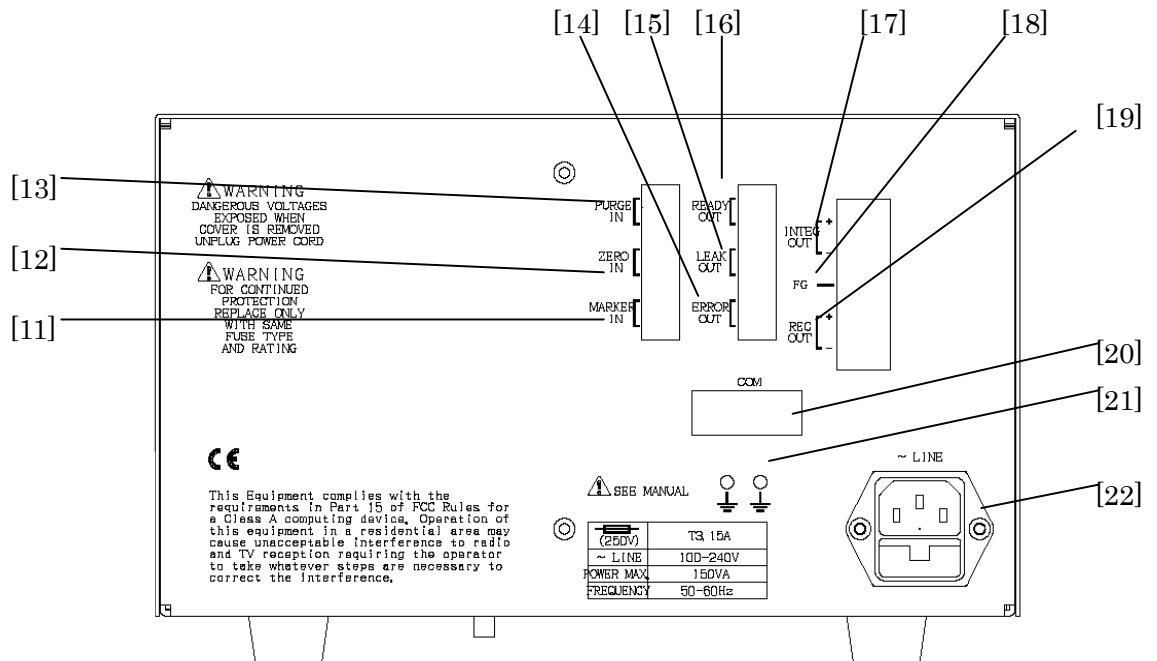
[14] [15] [16] [17] [18]

[19]

[13]

WARNING
DANGEROUS VOLTAGES
EXPOSED WHEN
COVER IS REMOVED
UNPLUG POWER CORD

[12]

WARNING
FOR CONTINUED
PROTECTION
REPLACE ONLY
WITH SAME
FUSE TYPE
AND RATING

[11]

PURGE IN

ZERO IN

MARKER IN

READY OUT

LEAK OUT

ERROR OUT

INTEG OUT + −

FG

REC OUT + −

COM

[20]

[21]

CE

This Equipment complies with the requirements in Part 15 of FCC Rules for a Class A computing device. Operation of this equipment in a residential area may cause unacceptable interference to radio and TV reception requiring the operator to take whatever steps are necessary to correct the interference.

SEE MANUAL

| (250V) | T3.15A |
|---|---|
| ~ LINE | 100-240V |
| POWER MAX. | 150VA |
| FREQUENCY | 50-60Hz |

~ LINE

[22]